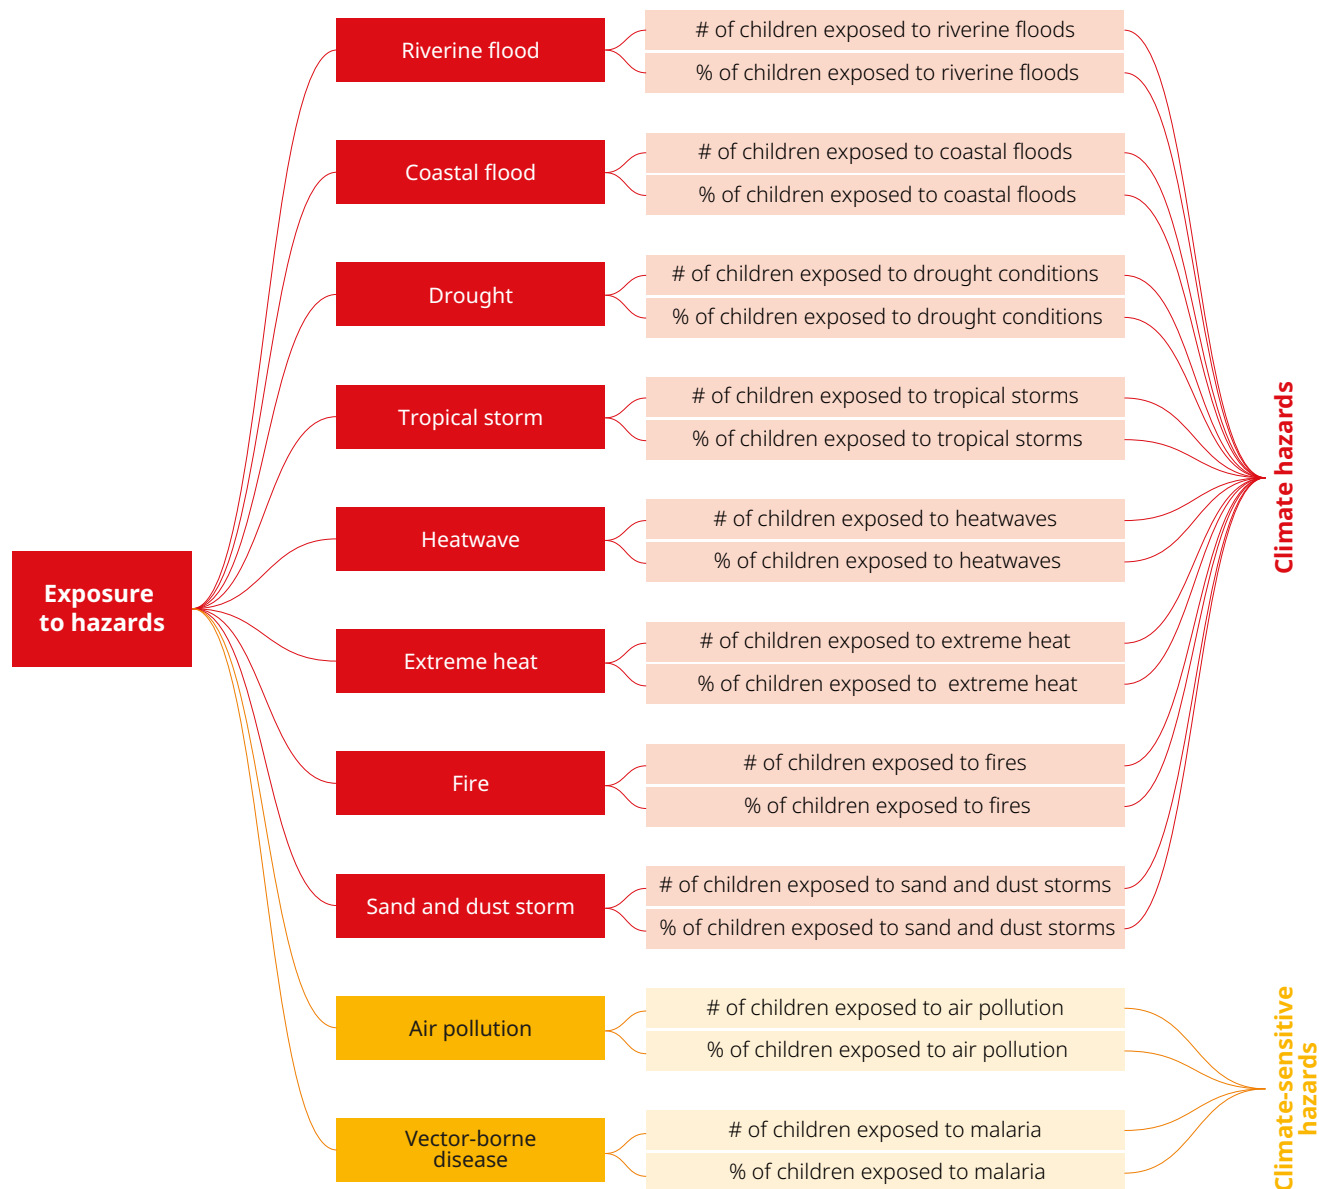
Exposure to hazards

Riverine flood
# of children exposed to riverine floods
% of children exposed to riverine floods

Coastal flood
# of children exposed to coastal floods
% of children exposed to coastal floods

Drought
# of children exposed to drought conditions
% of children exposed to drought conditions

Tropical storm
# of children exposed to tropical storms
% of children exposed to tropical storms

Heatwave
# of children exposed to heatwaves
% of children exposed to heatwaves

Extreme heat
# of children exposed to extreme heat
% of children exposed to extreme heat

Fire
# of children exposed to fires
% of children exposed to fires

Sand and dust storm
# of children exposed to sand and dust storms
% of children exposed to sand and dust storms

Air pollution
# of children exposed to air pollution
% of children exposed to air pollution

Vector-borne disease
# of children exposed to malaria
% of children exposed to malaria

Climate hazards

Climate-sensitive hazards